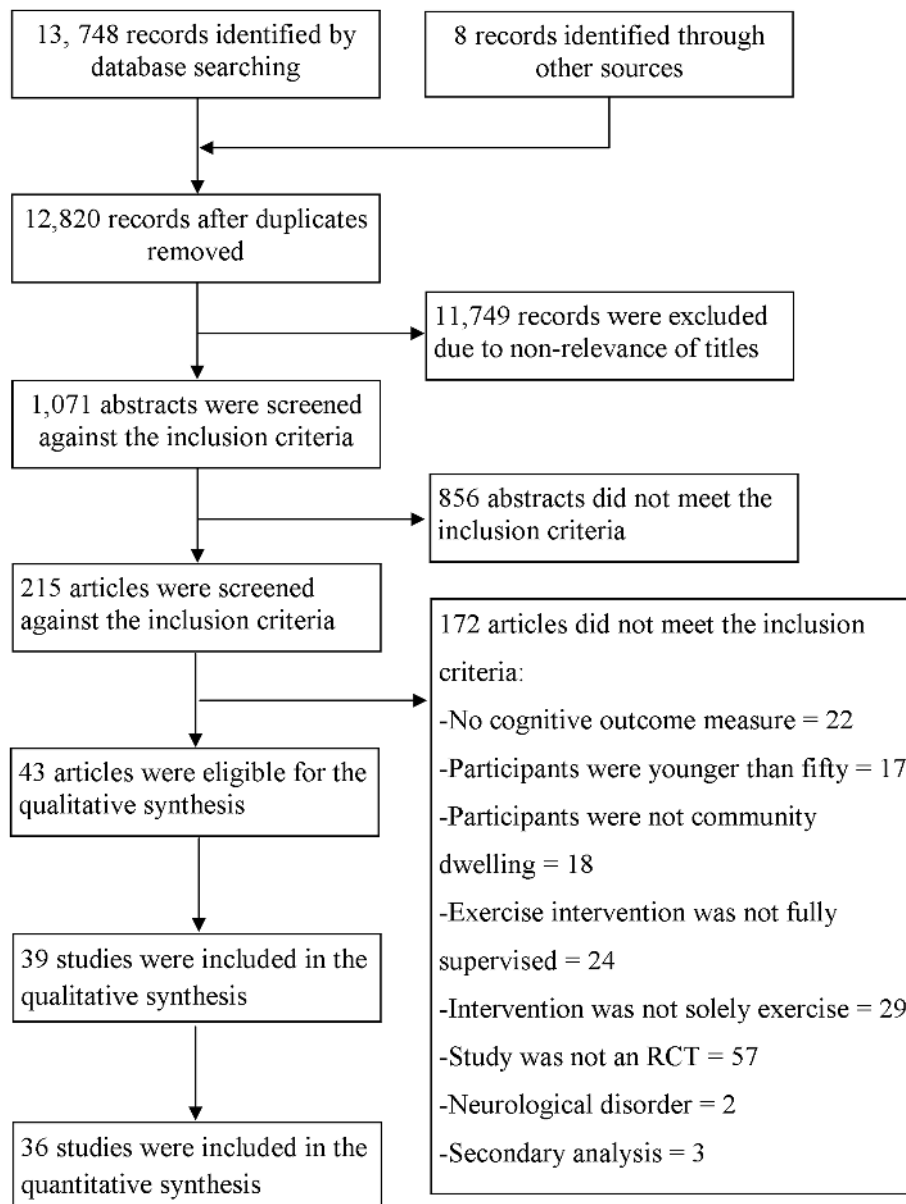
13, 748 records identified by database searching

8 records identified through other sources

12,820 records after duplicates removed

11,749 records were excluded due to non-relevance of titles

1,071 abstracts were screened against the inclusion criteria

856 abstracts did not meet the inclusion criteria

215 articles were screened against the inclusion criteria

172 articles did not meet the inclusion criteria:
-No cognitive outcome measure = 22
-Participants were younger than fifty = 17
-Participants were not community dwelling = 18
-Exercise intervention was not fully supervised = 24
-Intervention was not solely exercise = 29
-Study was not an RCT = 57
-Neurological disorder = 2
-Secondary analysis = 3

43 articles were eligible for the qualitative synthesis

39 studies were included in the qualitative synthesis

36 studies were included in the quantitative synthesis